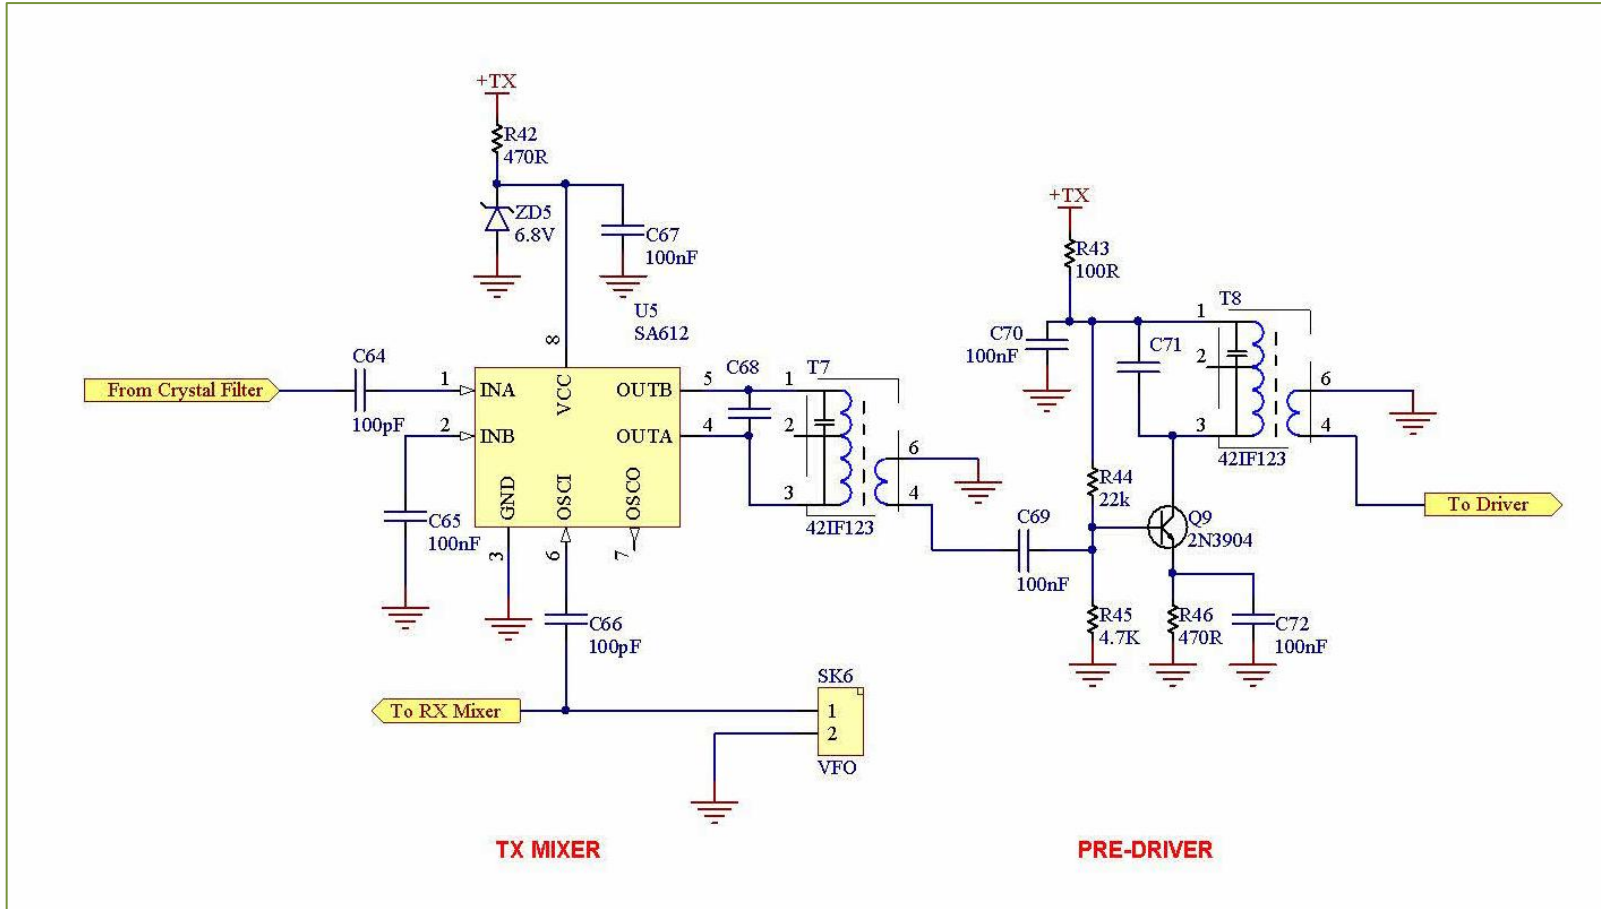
+TX
R42
470R
ZD5
6.8V
C67
100nF
U5
SA612
8
C64
From Crystal Filter
1
INA
VCC
OUTB
5
C68
T7
1
100pF
2
INB
OUTA
4
2
GND
OSCI
OSCO
3
6
C65
100nF
3
6
7
4
42IF123
C66
100pF
SK6
To RX Mixer
1
2
VFO
+TX
R43
100R
C70
100nF
C71
T8
1
2
6
3
4
42IF123
R44
22k
C69
100nF
Q9
2N3904
To Driver
R45
4.7K
R46
470R
C72
100nF
TX MIXER
PRE-DRIVER